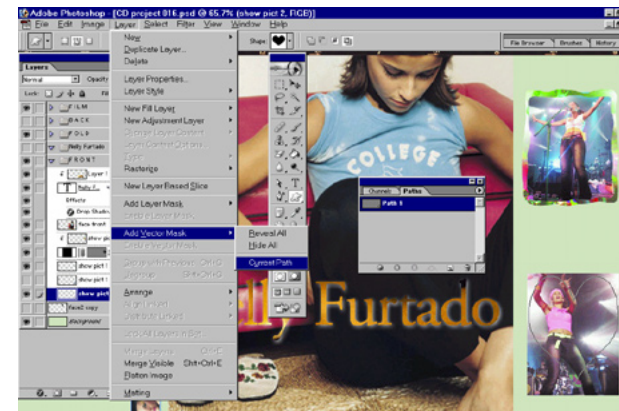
Adobe Photoshop - [CD project 01E.psd @ 65.7% (show pict 2, RGB)]

File Edit Image Layer Select Filter View Window Help

Shape:

File Browser Brushes History

Layers

Normal Opacity

Lock:

FILM

BACK

FOLD

Nelly Furtado

FRONT

Layer 1

Nelly F...

Effects

Drop Shadow

fuse front

show pict

show pict 1

show pict 2

show pict

Back2 copy

Background

New

Duplicate Layer...

Delete

Layer Properties...

Layer Style

New Fill Layer

New Adjustment Layer

Change Layer Content

Layer Content Options...

Type

Rasterize

New Layer Based Slice

Add Layer Mask

Enable Layer Mask

Add Vector Mask

Enable Vector Mask

Group with Previous Ctrl+G

Ungroup Shft+Ctrl+G

Arrange

Align Linked

Distribute Linked

Lock All Layers in Set...

Merge Layers Ctrl+E

Merge Visible Shft+Ctrl+E

Flatten Image

Matting

Reveal All

Hide All

Current Path

Channels Paths

Path 1

COLLEGE

Nelly Furtado